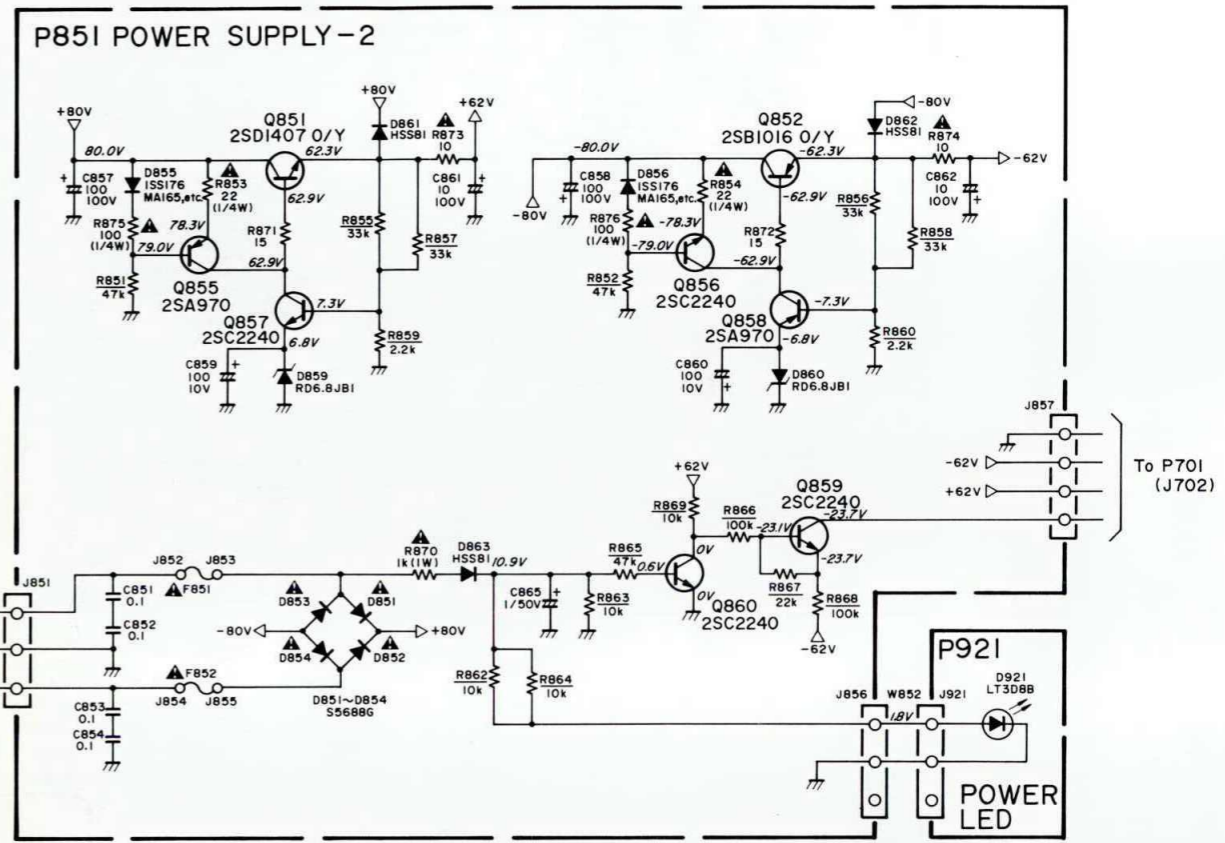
P851 POWER SUPPLY-2

+80V
80.0V
C857
100
100V
D855
ISS176
MA165,etc.
R853
22
(1/4W)
R875
100
(1/4W)
78.3V
79.0V
R851
47k
Q855
2SA970
Q851
2SD1407 O/Y
62.3V
62.9V
R871
15
62.9V
Q857
2SC2240
7.3V
6.8V
C859
100
10V
D859
RD6.8JB1
+80V
D861
HSS81
R873
10
+62V
C861
10
100V
R855
33k
R857
33k
R859
2.2k

-80.0V
-80V
C858
100
100V
D856
ISS176
MA165,etc.
R854
22
(1/4W)
R876
100
(1/4W)
-78.3V
-79.0V
R852
47k
Q856
2SC2240
Q852
2SB1016 O/Y
-62.3V
-62.9V
R872
15
-62.9V
Q858
2SA970
-7.3V
-6.8V
C860
100
10V
D860
RD6.8JB1
-80V
D862
HSS81
R874
10
-62V
C862
10
100V
R856
33k
R858
33k
R860
2.2k

J857
-62V
+62V
To P701
(J702)

+62V
R869
10k
R866
100k
-23.1V
Q859
2SC2240
-23.7V
-23.7V
R867
22k
R868
100k
-62V
R865
47k
0.6V
0V
0V
Q860
2SC2240

J851
J852
J853
F851
C851
0.1
C852
0.1
D853
D851
-80V
+80V
D854
D852
F852
J854
J855
D851~D854
S5688G
C853
0.1
C854
0.1
R870
1k (1W)
D863
HSS81
10.9V
C865
1/50V
R863
10k
R862
10k
R864
10k

P921
J856
W852
J921
1.8V
D921
LT3D8B
POWER
LED